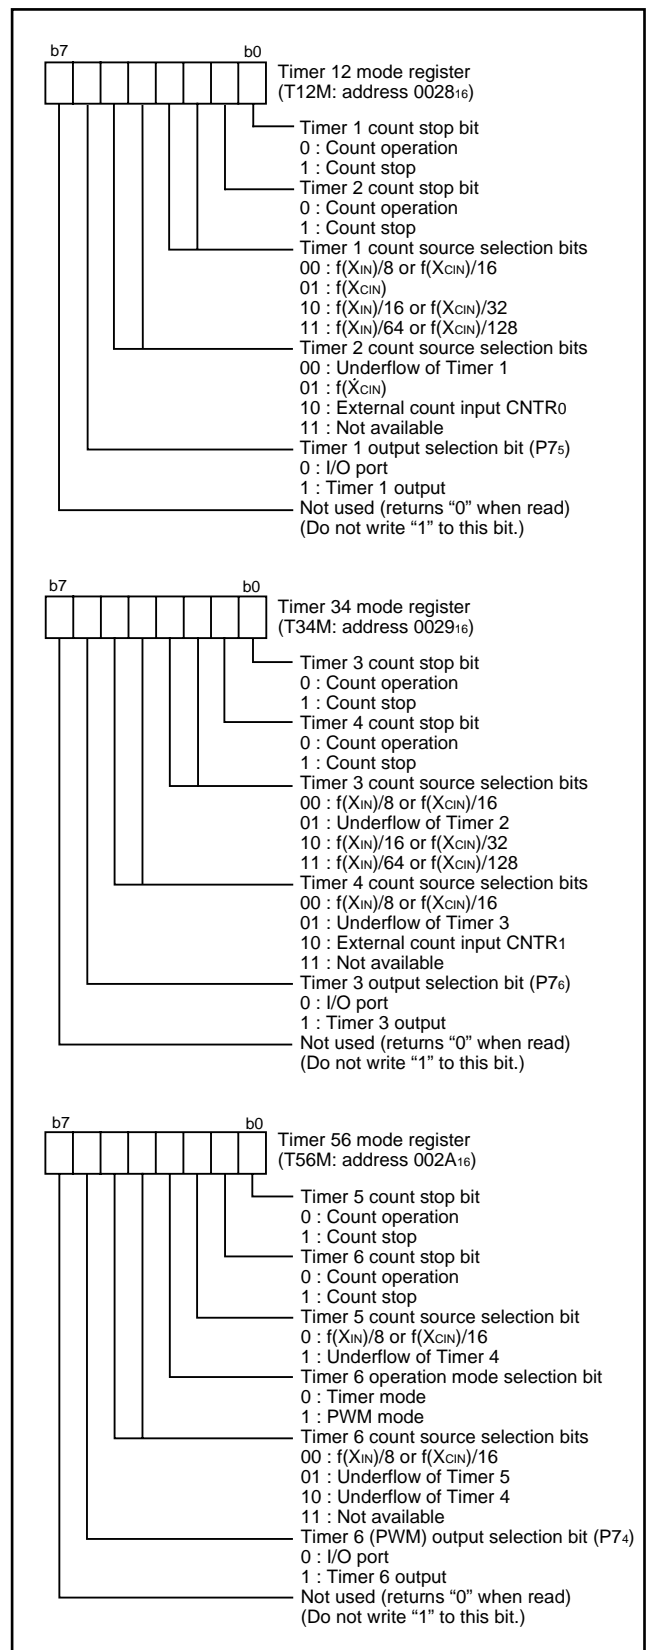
b7 b0

Timer 12 mode register (T12M: address $0028_{16}$)

Timer 1 count stop bit
0 : Count operation
1 : Count stop

Timer 2 count stop bit
0 : Count operation
1 : Count stop

Timer 1 count source selection bits
00 : $f(X_{IN})/8$ or $f(X_{CIN})/16$
01 : $f(X_{CIN})$
10 : $f(X_{IN})/16$ or $f(X_{CIN})/32$
11 : $f(X_{IN})/64$ or $f(X_{CIN})/128$

Timer 2 count source selection bits
00 : Underflow of Timer 1
01 : $f(X_{CIN})$
10 : External count input $CNTR_0$
11 : Not available

Timer 1 output selection bit ($P7_5$)
0 : I/O port
1 : Timer 1 output

Not used (returns "0" when read)
(Do not write "1" to this bit.)

b7 b0

Timer 34 mode register (T34M: address $0029_{16}$)

Timer 3 count stop bit
0 : Count operation
1 : Count stop

Timer 4 count stop bit
0 : Count operation
1 : Count stop

Timer 3 count source selection bits
00 : $f(X_{IN})/8$ or $f(X_{CIN})/16$
01 : Underflow of Timer 2
10 : $f(X_{IN})/16$ or $f(X_{CIN})/32$
11 : $f(X_{IN})/64$ or $f(X_{CIN})/128$

Timer 4 count source selection bits
00 : $f(X_{IN})/8$ or $f(X_{CIN})/16$
01 : Underflow of Timer 3
10 : External count input $CNTR_1$
11 : Not available

Timer 3 output selection bit ($P7_6$)
0 : I/O port
1 : Timer 3 output

Not used (returns "0" when read)
(Do not write "1" to this bit.)

b7 b0

Timer 56 mode register (T56M: address $002A_{16}$)

Timer 5 count stop bit
0 : Count operation
1 : Count stop

Timer 6 count stop bit
0 : Count operation
1 : Count stop

Timer 5 count source selection bit
0 : $f(X_{IN})/8$ or $f(X_{CIN})/16$
1 : Underflow of Timer 4

Timer 6 operation mode selection bit
0 : Timer mode
1 : PWM mode

Timer 6 count source selection bits
00 : $f(X_{IN})/8$ or $f(X_{CIN})/16$
01 : Underflow of Timer 5
10 : Underflow of Timer 4
11 : Not available

Timer 6 (PWM) output selection bit ($P7_4$)
0 : I/O port
1 : Timer 6 output

Not used (returns "0" when read)
(Do not write "1" to this bit.)